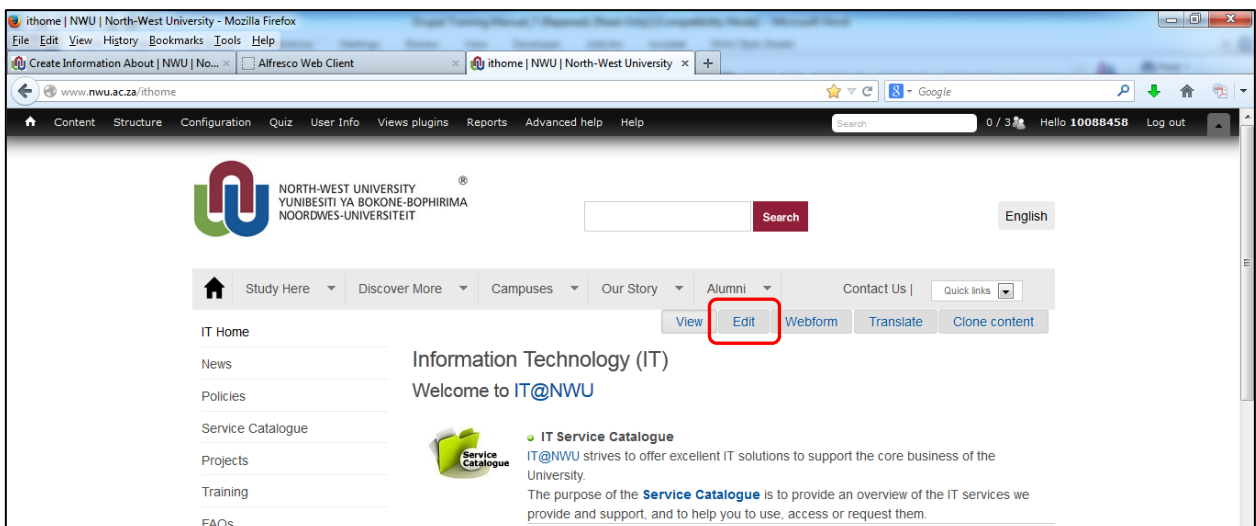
ithome | NWU | North-West University - Mozilla Firefox

File Edit View History Bookmarks Tools Help

Create Information About | NWU | No... ×
Alfresco Web Client ×
ithome | NWU | North-West University ×
+

www.nwu.ac.za/ithome

Google

Content Structure Configuration Quiz User Info Views plugins Reports Advanced help Help

Search

0 / 3 Hello 10088458 Log out

NORTH-WEST UNIVERSITY
YUNIBESITI YA BOKONE-BOPHIRIMA
NOORDWES-UNIVERSITEIT
®

Search

English

Study Here Discover More Campuses Our Story Alumni Contact Us | Quick links

View Edit Webform Translate Clone content

IT Home
News
Policies
Service Catalogue
Projects
Training
FAQs

Information Technology (IT)

Welcome to IT@NWU

Service Catalogue

IT Service Catalogue

IT@NWU strives to offer excellent IT solutions to support the core business of the University.

The purpose of the Service Catalogue is to provide an overview of the IT services we provide and support, and to help you to use, access or request them.